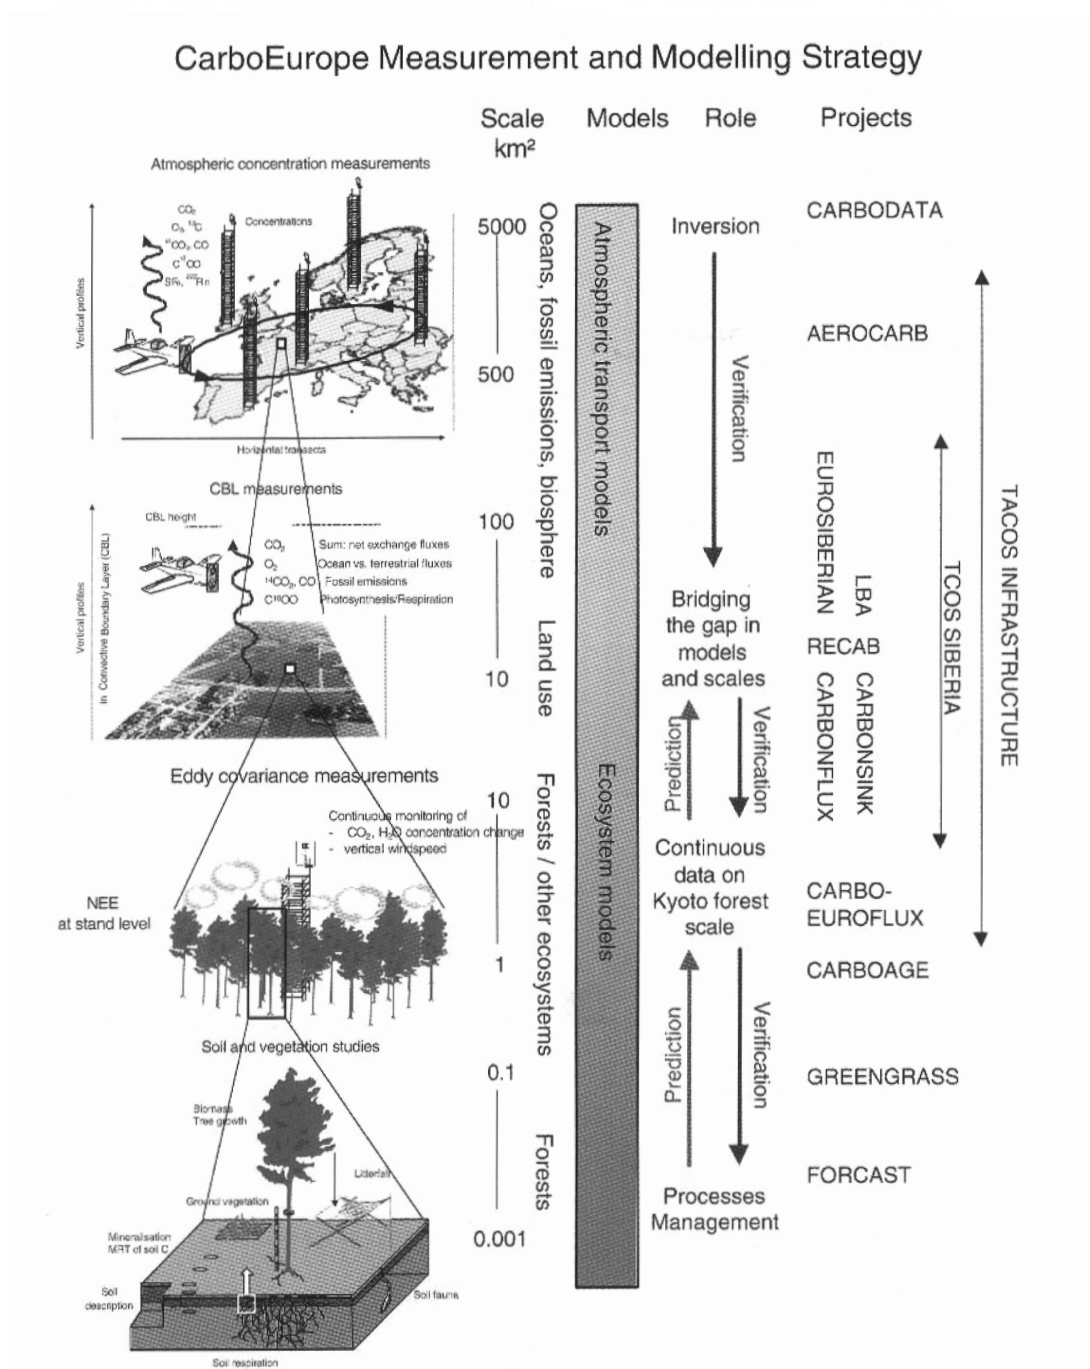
CarboEurope Measurement and Modelling Strategy

Scale km²

Models

Role

Projects

Atmospheric concentration measurements

$CO_2$
$O_2$, $^{13}C$
$^{14}CO_2$, CO
$C^{18}OO$
$SF_6$, $^{222}Rn$

Concentrations

Vertical profiles

Horizontal transects

CBL measurements

CBL height

$CO_2$
$O_2$
$^{14}CO_2$, CO
$C^{18}OO$

Sum: net exchange fluxes
Ocean vs. terrestrial fluxes
Fossil emissions
Photosynthesis/Respiration

Vertical profiles in Convective Boundary Layer (CBL)

Eddy covariance measurements

Continuous monitoring of
- $CO_2$, $H_2O$ concentration change
- vertical windspeed

NEE at stand level

Soil and vegetation studies

Biomass
Tree growth

Litterfall

Ground vegetation

Mineralisation
MRT of soil C

Soil description

Soil fauna

Soil respiration

5000

500

100

10

10

1

0.1

0.001

Oceans, fossil emissions, biosphere

Land use

Forests / other ecosystems

Forests

Atmospheric transport models

Ecosystem models

Inversion

Verification

Bridging the gap in models and scales

Prediction

Verification

Continuous data on Kyoto forest scale

Prediction

Verification

Processes Management

CARBODATA

AEROCARB

EUROSIBERIAN

LBA

RECAB

CARBOFLUX

CARBONSINK

CARBO-EUROFLUX

CARBOAGE

GREENGRASS

FORCAST

TCOS SIBERIA

TACOS INFRASTRUCTURE